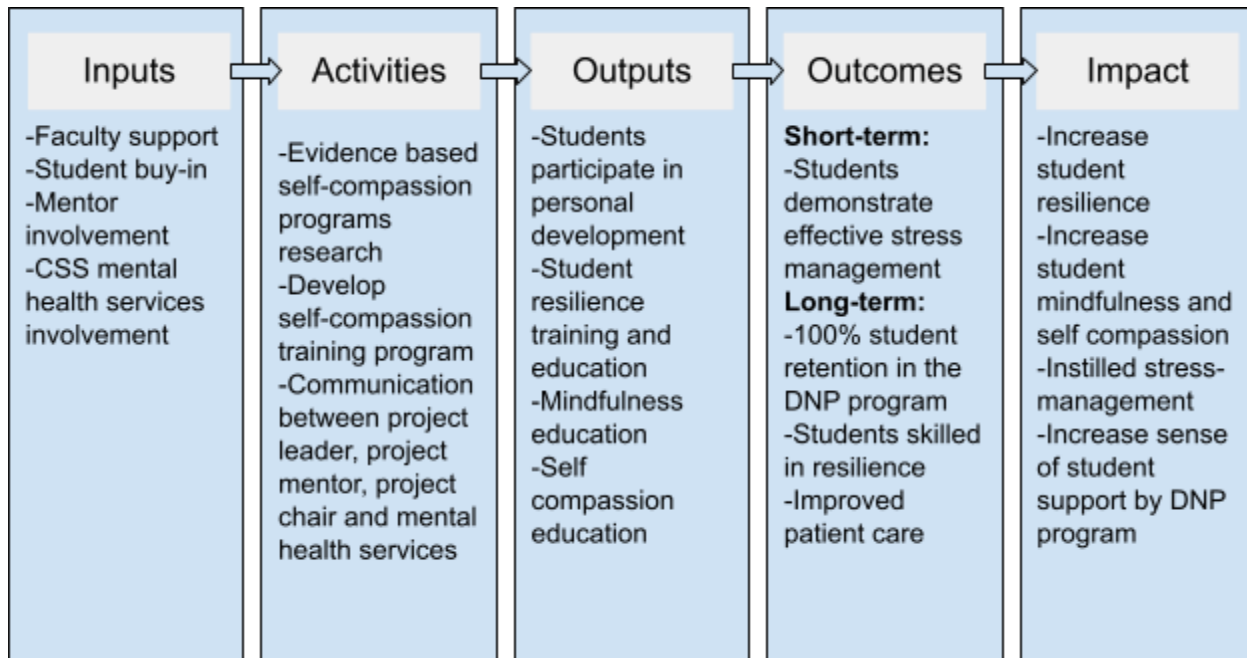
Inputs

-Faculty support
-Student buy-in
-Mentor involvement
-CSS mental health services involvement

Activities

-Evidence based self-compassion programs research
-Develop self-compassion training program
-Communication between project leader, project mentor, project chair and mental health services

Outputs

-Students participate in personal development
-Student resilience training and education
-Mindfulness education
-Self compassion education

Outcomes

**Short-term:**
-Students demonstrate effective stress management
**Long-term:**
-100% student retention in the DNP program
-Students skilled in resilience
-Improved patient care

Impact

-Increase student resilience
-Increase student mindfulness and self compassion
-Instilled stress-management
-Increase sense of student support by DNP program